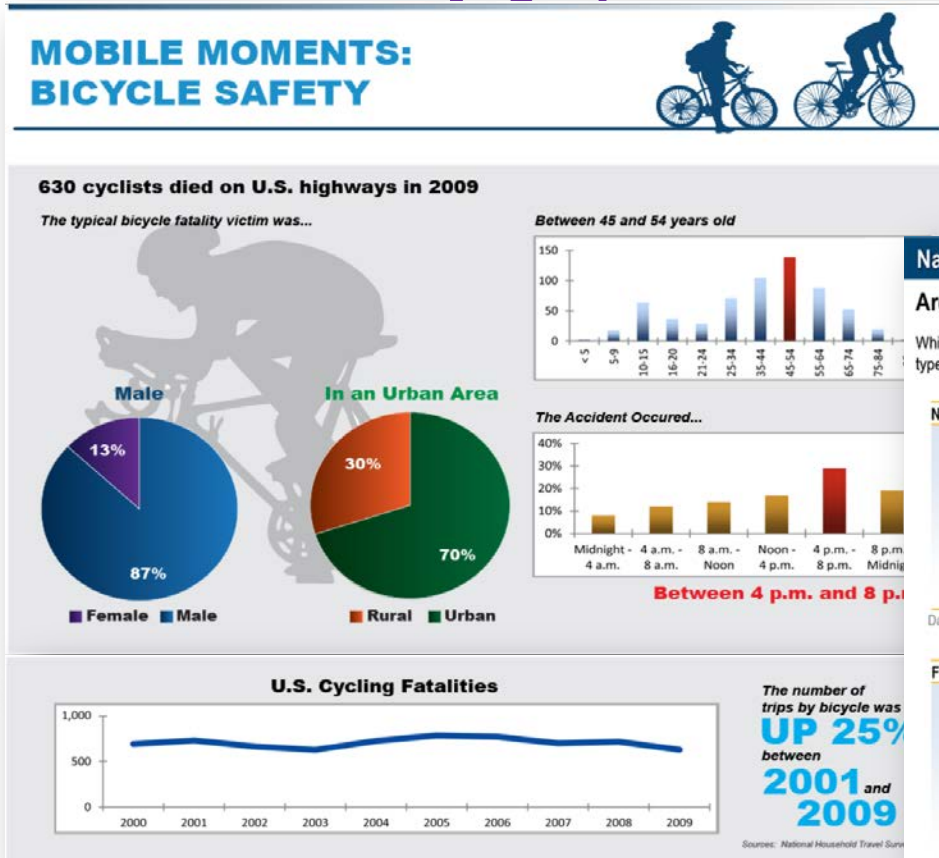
MOBILE MOMENTS: BICYCLE SAFETY

630 cyclists died on U.S. highways in 2009

The typical bicycle fatality victim was...

Male

13%

87%

Female Male

In an Urban Area

30%

70%

Rural Urban

Between 45 and 54 years old

150
100
50
0

< 5, 5-9, 10-15, 16-20, 21-24, 25-34, 35-44, 45-54, 55-64, 65-74, 75-84

The Accident Occured...

40%
30%
20%
10%
0%

Midnight - 4 a.m., 4 a.m. - 8 a.m., 8 a.m. - Noon, Noon - 4 p.m., 4 p.m. - 8 p.m., 8 p.m. - Midnig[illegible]

Between 4 p.m. and 8 p.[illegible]

Na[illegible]

Ar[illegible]

Whi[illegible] type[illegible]

N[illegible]

Da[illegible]

F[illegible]

U.S. Cycling Fatalities

1,000
500
0

2000 2001 2002 2003 2004 2005 2006 2007 2008 2009

The number of trips by bicycle was UP 25% between 2001 and 2009

Sources: National Household Travel Surv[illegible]